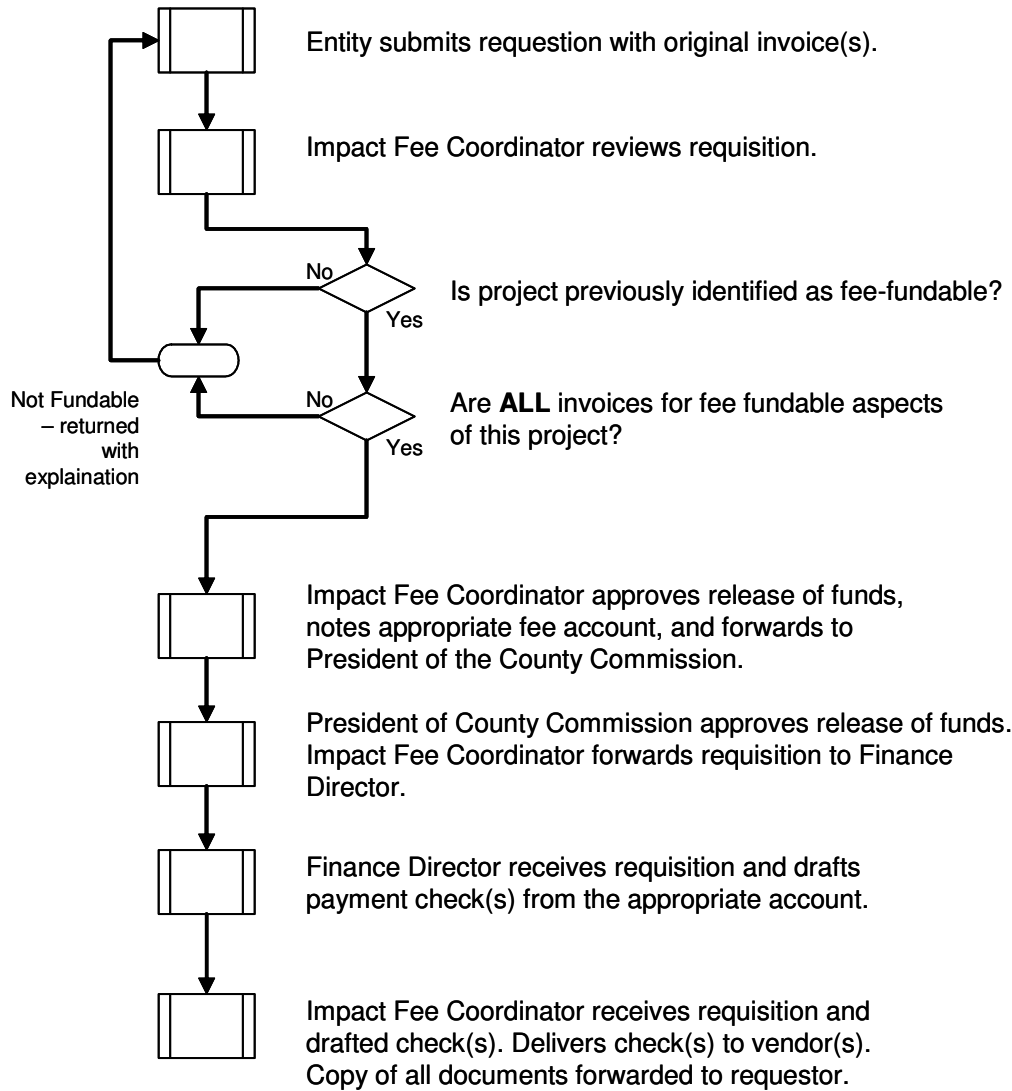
Entity submits requestion with original invoice(s).

Impact Fee Coordinator reviews requisition.

No

Yes

Is project previously identified as fee-fundable?

Not Fundable – returned with explaination

No

Yes

Are **ALL** invoices for fee fundable aspects of this project?

Impact Fee Coordinator approves release of funds, notes appropriate fee account, and forwards to President of the County Commission.

President of County Commission approves release of funds. Impact Fee Coordinator forwards requisition to Finance Director.

Finance Director receives requisition and drafts payment check(s) from the appropriate account.

Impact Fee Coordinator receives requisition and drafted check(s). Delivers check(s) to vendor(s). Copy of all documents forwarded to requestor.